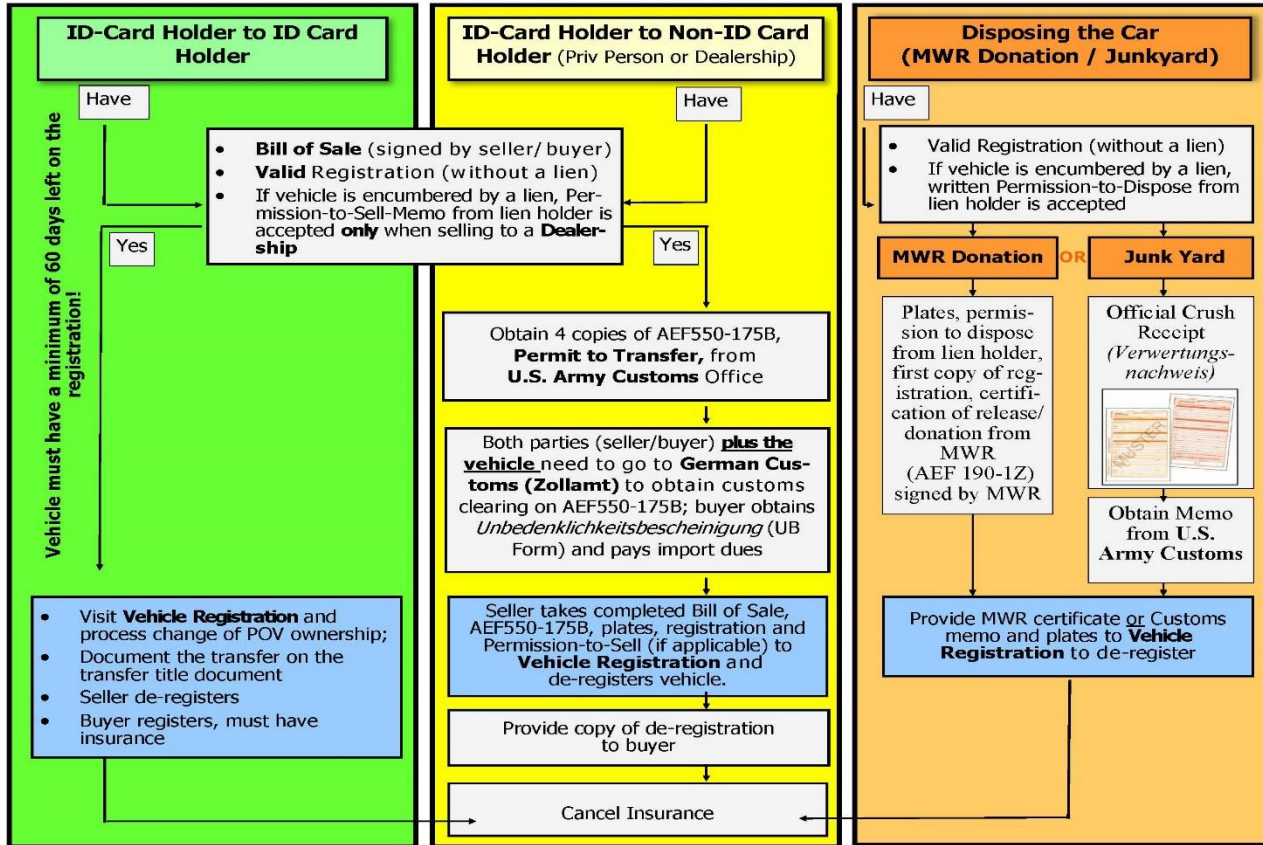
ID-Card Holder to ID Card Holder

Have

Vehicle must have a minimum of 60 days left on the registration!

Yes

- Visit **Vehicle Registration** and process change of POV ownership;
- Document the transfer on the transfer title document
- Seller de-registers
- Buyer registers, must have insurance

ID-Card Holder to Non-ID Card Holder (Priv Person or Dealership)

Have

- **Bill of Sale** (signed by seller/ buyer)
- **Valid** Registration (without a lien)
- If vehicle is encumbered by a lien, Permission-to-Sell-Memo from lien holder is accepted **only** when selling to a **Dealership**

Yes

Obtain 4 copies of AEF550-175B, **Permit to Transfer,** from **U.S. Army Customs** Office

Both parties (seller/buyer) **plus the vehicle** need to go to **German Customs (Zollamt)** to obtain customs clearing on AEF550-175B; buyer obtains *Unbedenklichkeitsbescheinigung* (UB Form) and pays import dues

Seller takes completed Bill of Sale, AEF550-175B, plates, registration and Permission-to-Sell (if applicable) to **Vehicle Registration** and de-registers vehicle.

Provide copy of de-registration to buyer

Cancel Insurance

Disposing the Car (MWR Donation / Junkyard)

Have

- Valid Registration (without a lien)
- If vehicle is encumbered by a lien, written Permission-to-Dispose from lien holder is accepted

MWR Donation OR Junk Yard

Plates, permission to dispose from lien holder, first copy of registration, certification of release/ donation from MWR (AEF 190-1Z) signed by MWR

Official Crush Receipt *(Verwertungsnachweis)*

MUSTER

Obtain Memo from U.S. Army Customs

Provide MWR certificate or Customs memo and plates to **Vehicle Registration** to de-register